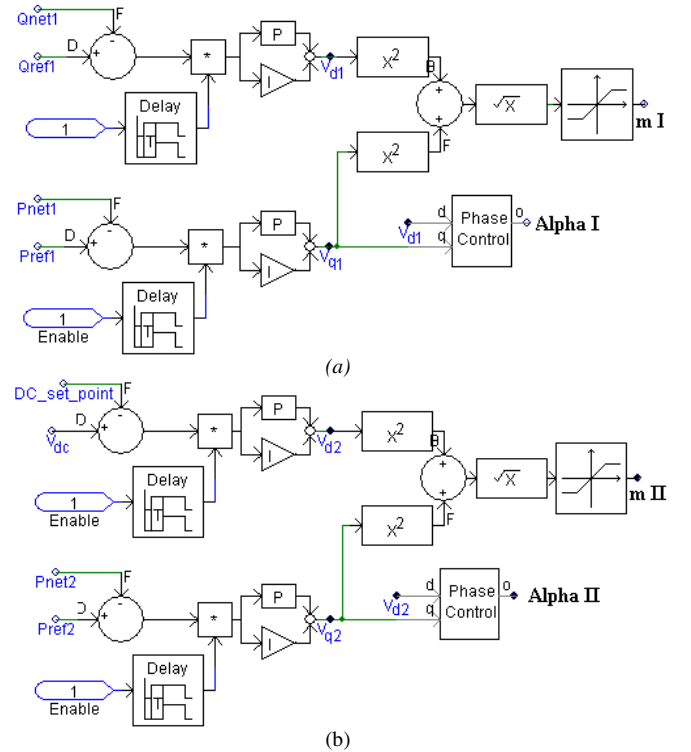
Qnet1
F
D
Qref1
*
P
I
$V_{d1}$
$X^2$
B
$\sqrt{X}$
m I
1
Delay
T
$X^2$
F
Pnet1
F
D
Pref1
*
P
I
$V_{q1}$
$V_{d1}$
d
q
Phase Control
o
Alpha I
1
Enable
Delay
T

(a)

DC_set_point
F
D
$V_{dc}$
*
P
I
$V_{d2}$
$X^2$
B
$\sqrt{X}$
m II
1
Enable
Delay
T
$X^2$
F
Pnet2
F
D
Pref2
*
P
I
$V_{q2}$
$V_{d2}$
d
q
Phase Control
o
Alpha II
1
Enable
Delay
T

(b)